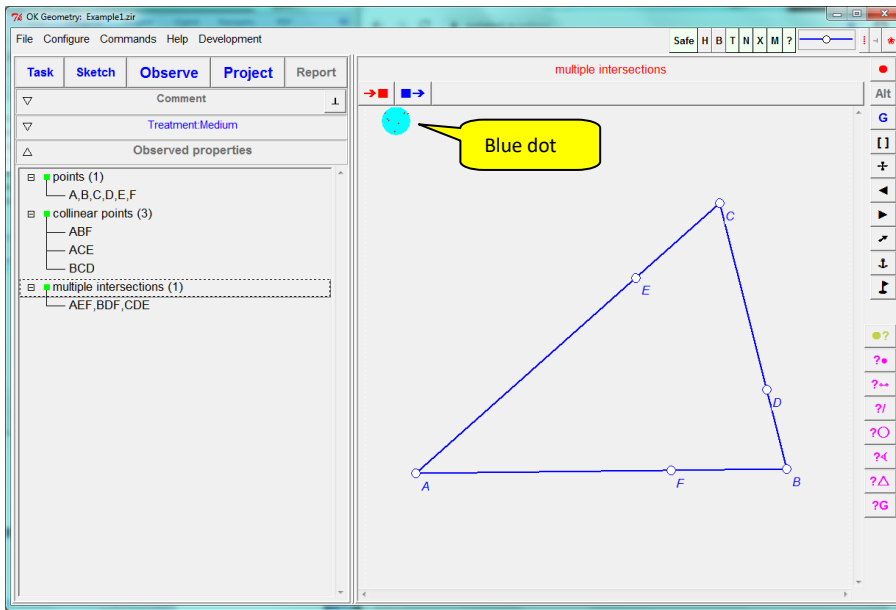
OK Geometry: Example1.zir

File Configure Commands Help Development

Safe H B T N X M ?

Task Sketch Observe Project Report

Comment

Treatment:Medium

Observed properties

points (1)
A,B,C,D,E,F
collinear points (3)
ABF
ACE
BCD
multiple intersections (1)
AEF,BDF,CDE

multiple intersections

Blue dot

C
E
D
A
F
B

Alt
G
[ ]